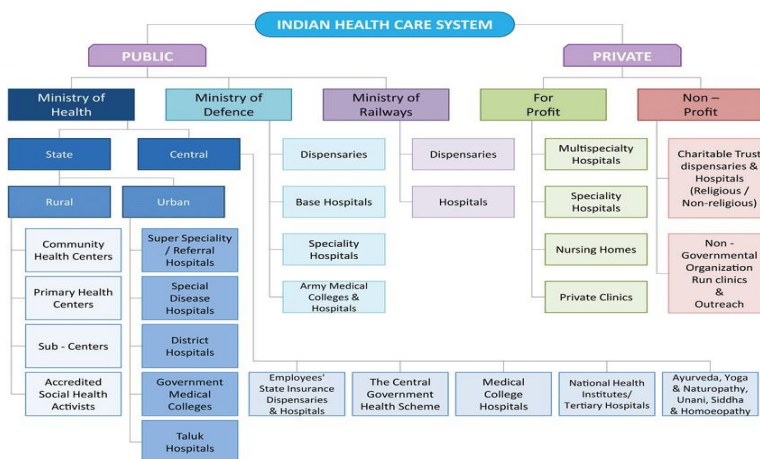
INDIAN HEALTH CARE SYSTEM

PUBLIC

PRIVATE

Ministry of Health

Ministry of Defence

Ministry of Railways

For Profit

Non – Profit

State

Central

Rural

Urban

Community Health Centers

Primary Health Centers

Sub - Centers

Accredited Social Health Activists

Super Speciality / Referral Hospitals

Special Disease Hospitals

District Hospitals

Government Medical Colleges

Taluk Hospitals

Dispensaries

Base Hospitals

Speciality Hospitals

Army Medical Colleges & Hospitals

Dispensaries

Hospitals

Multispecialty Hospitals

Speciality Hospitals

Nursing Homes

Private Clinics

Charitable Trust dispensaries & Hospitals (Religious / Non-religious)

Non - Governmental Organization Run clinics & Outreach

Employees' State Insurance Dispensaries & Hospitals

The Central Government Health Scheme

Medical College Hospitals

National Health Institutes/ Tertiary Hospitals

Ayurveda, Yoga & Naturopathy, Unani, Siddha & Homoeopathy